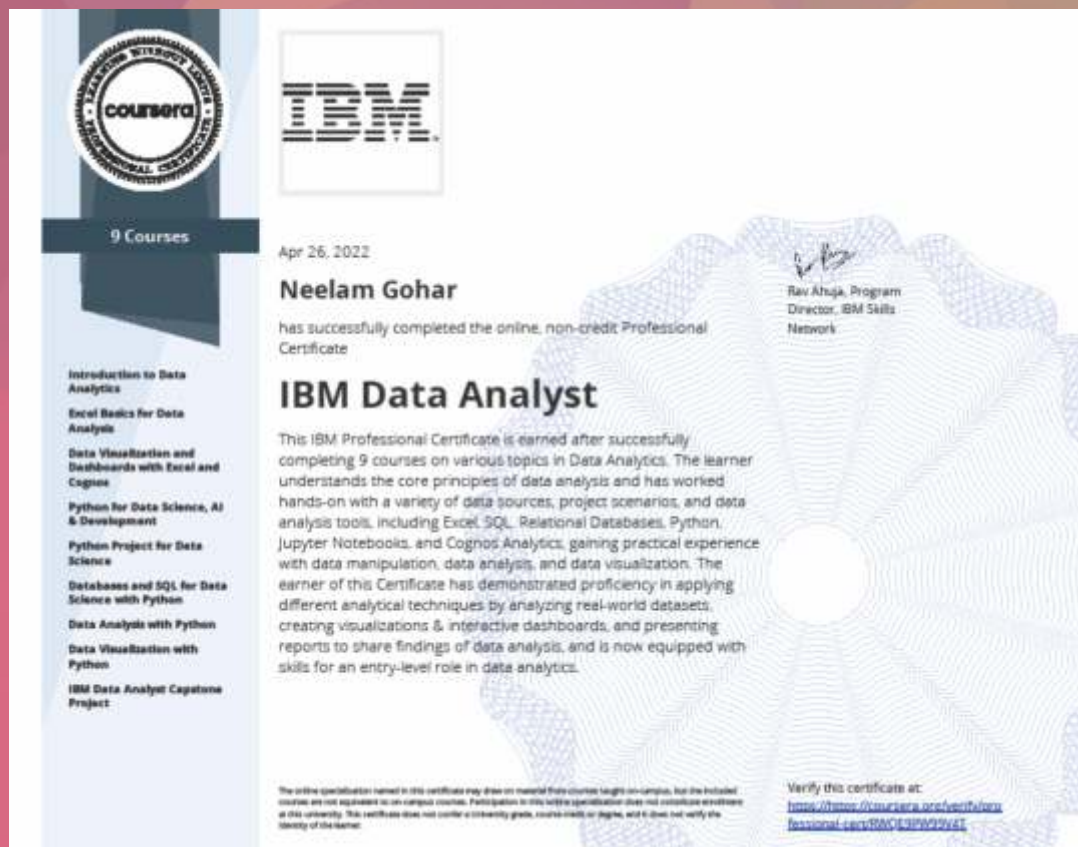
coursera

LEARNING WITHOUT LIMITS

PROFESSIONAL CERTIFICATE

9 Courses

Introduction to Data Analytics

Excel Basics for Data Analysis

Data Visualization and Dashboards with Excel and Cognos

Python for Data Science, AI & Development

Python Project for Data Science

Databases and SQL for Data Science with Python

Data Analysis with Python

Data Visualization with Python

IBM Data Analyst Capstone Project

IBM

Apr 26, 2022

Neelam Gohar

has successfully completed the online, non-credit Professional Certificate

IBM Data Analyst

This IBM Professional Certificate is earned after successfully completing 9 courses on various topics in Data Analytics. The learner understands the core principles of data analysis and has worked hands-on with a variety of data sources, project scenarios, and data analysis tools, including Excel, SQL, Relational Databases, Python, Jupyter Notebooks, and Cognos Analytics, gaining practical experience with data manipulation, data analysis, and data visualization. The earner of this Certificate has demonstrated proficiency in applying different analytical techniques by analyzing real-world datasets, creating visualizations & interactive dashboards, and presenting reports to share findings of data analysis, and is now equipped with skills for an entry-level role in data analytics.

Rav Ahuja, Program Director, IBM Skills Network

The online specialization named in this certificate may draw on material from courses taught on-campus, but the included courses are not equivalent to on-campus courses. Participation in this online specialization does not constitute enrollment at this university. This certificate does not confer a University grade, course credit or degree, and it does not verify the identity of the learner.

Verify this certificate at: https://https://coursera.org/verify/professional-cert/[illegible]